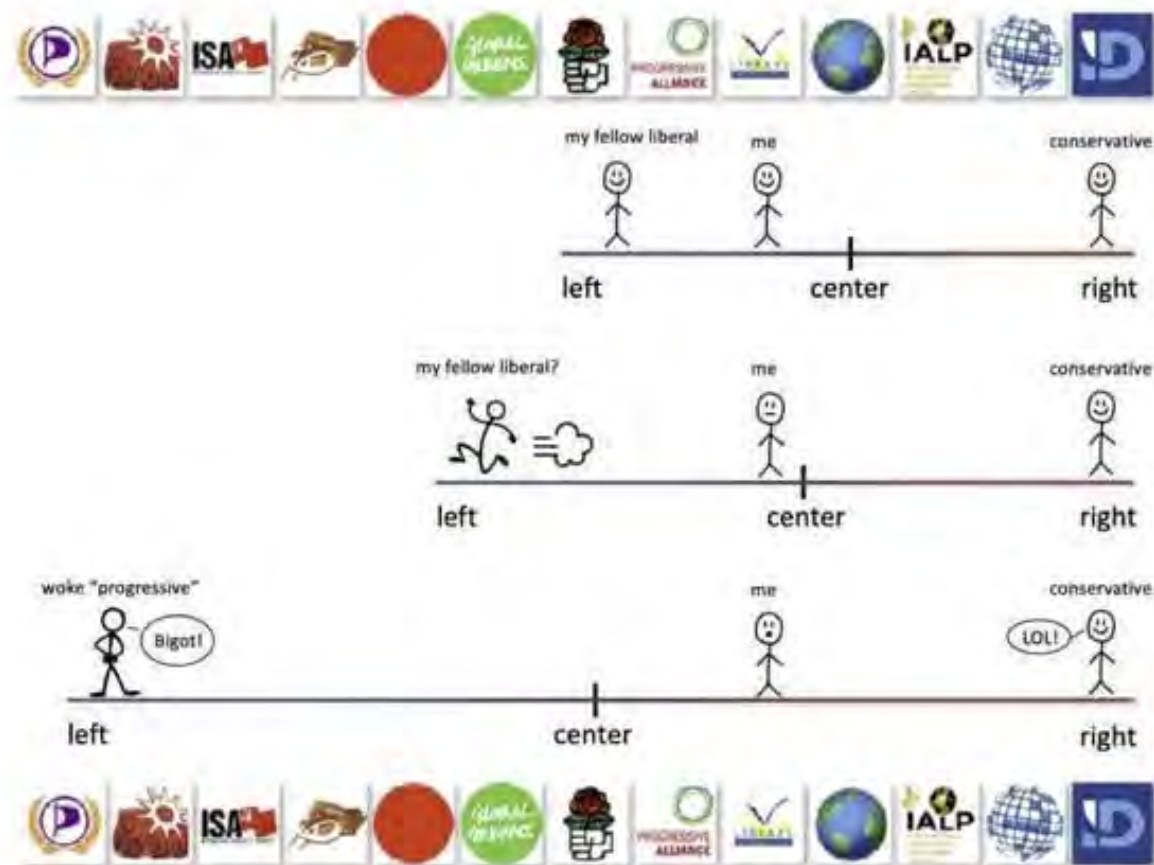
ISA

GLOBAL GREENS

PROGRESSIVE ALLIANCE

IALP

my fellow liberal

me

conservative

left

center

right

my fellow liberal?

me

conservative

left

center

right

woke "progressive"

Bigot!

me

conservative

LOL!

left

center

right

ISA

GLOBAL GREENS

PROGRESSIVE ALLIANCE

IALP